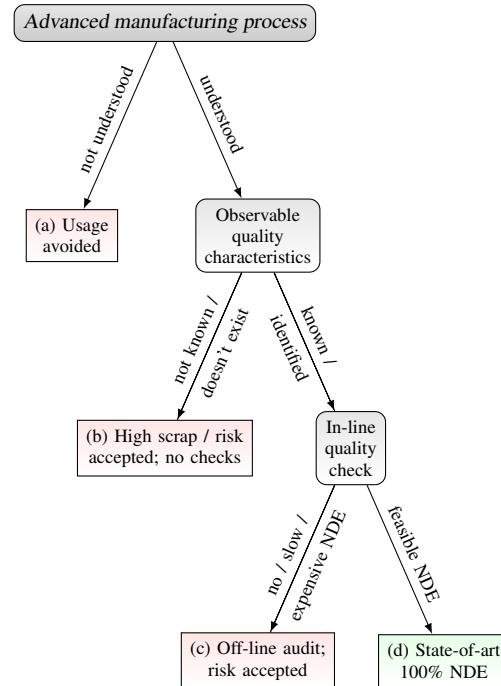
Advanced manufacturing process

not understood

understood

(a) Usage avoided

Observable quality characteristics

not known / doesn't exist

known / identified

(b) High scrap / risk accepted; no checks

In-line quality check

no / slow / expensive NDE

feasible NDE

(c) Off-line audit; risk accepted

(d) State-of-art 100% NDE